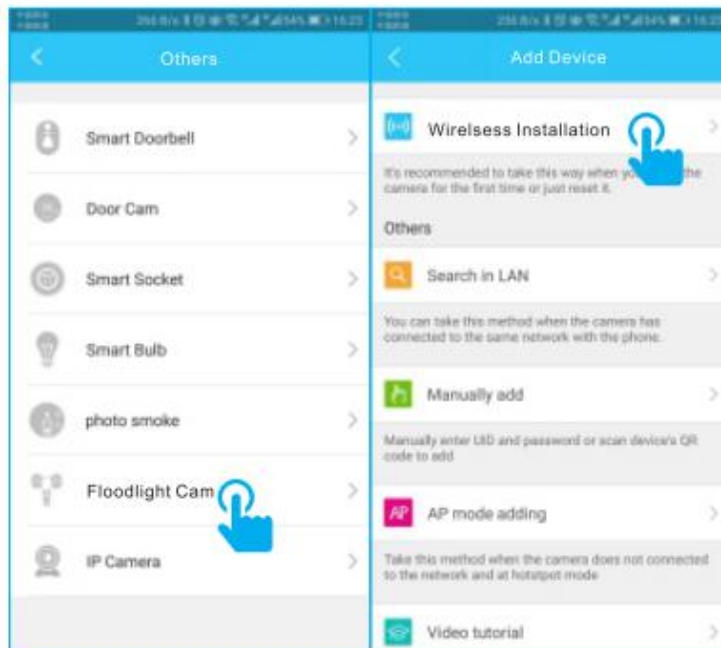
Others

Smart Doorbell

Door Cam

Smart Socket

Smart Bulb

photo smoke

Floodlight Cam

IP Camera

Add Device

Wirelsess Installation

It's recommended to take this way when yo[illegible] the camera for the first time or just reset it.

Others

Search in LAN

You can take this method when the camera has connected to the same network with the phone.

Manually add

Manually enter UID and password or scan device's QR code to add

AP mode adding

Take this method when the camera does not connected to the network and at hotstpot mode

Video tutorial